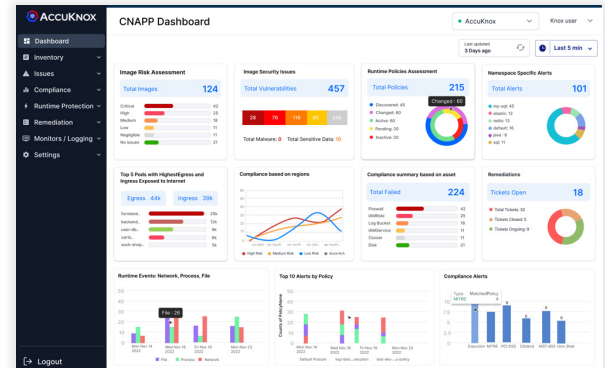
ACCUKNOX

Dashboard
Inventory
Issues
Compliance
Runtime Protection
Remediation
Monitors / Logging
Settings

Logout

CNAPP Dashboard

AccuKnox
Knox user

Last updated
3 Days ago

Last 5 min

Image Risk Assessment
Total Images 124
Critical 42
High 23
Medium 16
Low 11
Negligible 11
No issues 21

Image Security Issues
Total Vulnerabilities 457
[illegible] 70 116 83 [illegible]
Total Malware: 0 Total Sensitive Data: 10

Runtime Policies Assessment
Total Policies 215
Discovered: 45
Changed: 60
Active: 60
Pending: 20
Inactive: 26
Changed : 60

Namespace Specific Alerts
Total Alerts 101
my-sql: 42
elastic: 12
redis: 13
default: 16
java: 9
sql: 11

Top 5 Pods with HighestEgress and Ingress Exposed to Internet
Egress 44k
Ingress 35k
frontend... 29k
backend... 12k
user-db... 16k
carts... 11k
each-shop... 5k

Compliance based on regions
High Risk
Medium Risk
Low Risk
Good A.

Compliance summary based on asset
Total Failed 224
Firewall 42
IAMRole 23
Log Bucket 16
IAMService 11
Cluster 11
Disk 21

Remediations
Tickets Open 18
Total Tickets: 32
Tickets Closed: 5
Tickets Ongoing: 9

Runtime Events: Network, Process, File
File : 26
Mon Nov 14 2022
Tue Nov 15 2022
Wed Nov 16 2022
Fri Nov 18 2022
Mon Nov 21 2022
File
Process
Network

Top 10 Alerts by Policy
Count of Violations
Mon Nov 14 2022
Wed Nov 16 2022
Fri Nov 18 2022
Default Posture
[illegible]
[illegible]

Compliance Alerts
Type MatchedPolicy
MITRE
Execution
MITRE
PCI DSS
DISA STIG
NIST 800
Unix Shell